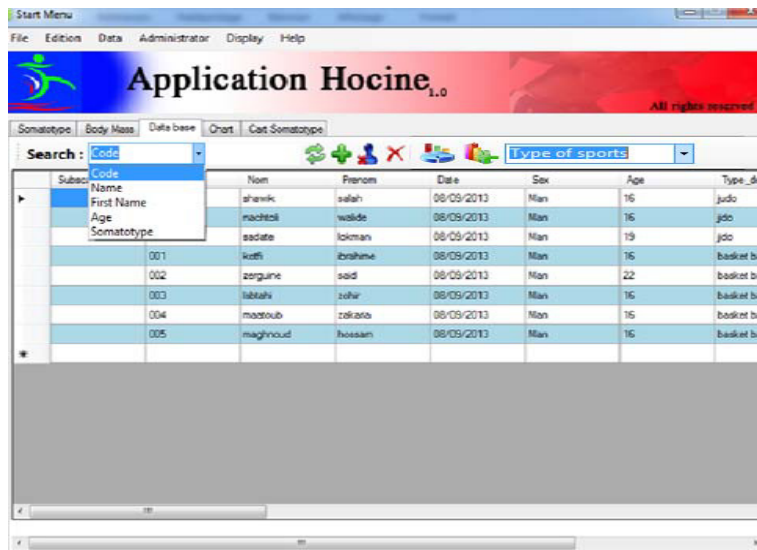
Start Menu

File Edition Data Administrator Display Help

Application Hocine$_{1.0}$

All rights reserved

Somatotype Body Mass Data base Chart Cart Somatotype

Search : Code

Code
Name
First Name
Age
Somatotype

Type of sports

| | Subsc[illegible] | | Nom | Prenom | Date | Sex | Age | Type_d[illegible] |
|---|---|---|---|---|---|---|---|---|
| ▸ | | | shawki | salah | 08/09/2013 | Man | 16 | judo |
| | | | machtoli | walide | 08/09/2013 | Man | 16 | jdo |
| | | | sadate | lokman | 08/09/2013 | Man | 19 | jdo |
| | | 001 | kotfi | ibrahime | 08/09/2013 | Man | 16 | basket b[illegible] |
| | | 002 | zerguine | said | 08/09/2013 | Man | 22 | basket b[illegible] |
| | | 003 | labtahi | zohir | 08/09/2013 | Man | 16 | basket b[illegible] |
| | | 004 | mastoub | zakaria | 08/09/2013 | Man | 16 | basket b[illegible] |
| | | 005 | maghnoud | hossam | 08/09/2013 | Man | 16 | basket b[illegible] |
| * | | | | | | | | |